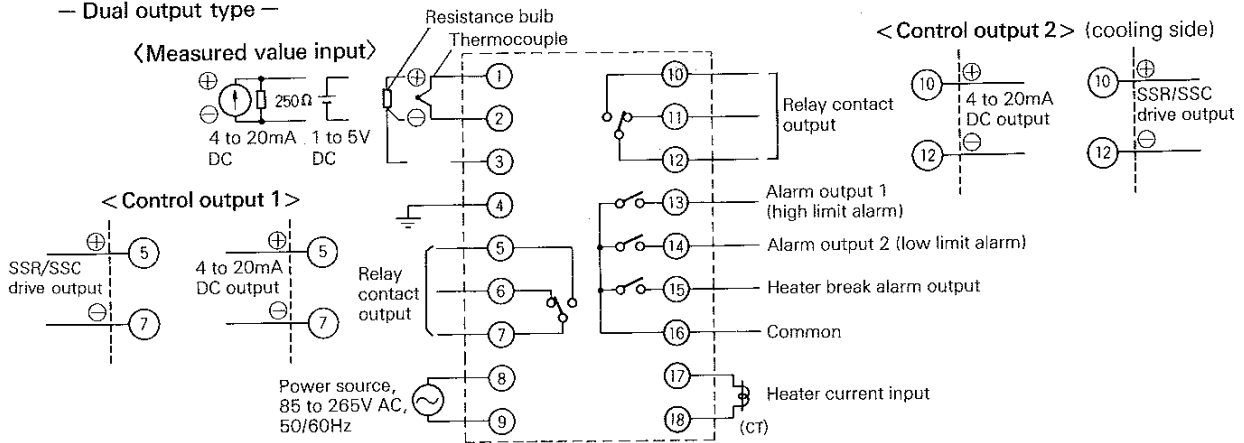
— Dual output type —

〈Measured value input〉

⊕
⊖
250Ω
4 to 20mA DC
1 to 5V DC

Resistance bulb
Thermocouple
⊕
⊖

<Control output 1>

⊕
SSR/SSC drive output
⊖

⊕
4 to 20mA DC output
⊖

Relay contact output

Power source, 85 to 265V AC, 50/60Hz

1
2
3
4
5
6
7
8
9
5
7
5
7

10
11
12
Relay contact output

13
Alarm output 1 (high limit alarm)
14
Alarm output 2 (low limit alarm)
15
Heater break alarm output
16
Common
17
18
Heater current input
(CT)

<Control output 2> (cooling side)

10
⊕
4 to 20mA DC output
12
⊖

10
⊕
SSR/SSC drive output
12
⊖